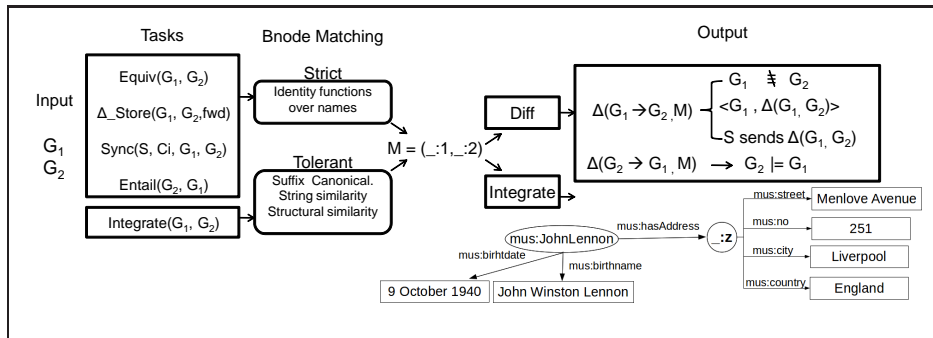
Tasks

Bnode Matching

Output

Input

$G_1$
$G_2$

Equiv($G_1$, $G_2$)

Δ_Store($G_1$, $G_2$,fwd)

Sync(S, Ci, $G_1$, $G_2$)

Entail($G_2$, $G_1$)

Integrate($G_1$, $G_2$)

Strict

Identity functions over names

Tolerant

Suffix Canonical. String similarity Structural similarity

M = (_:1,_:2)

Diff

Integrate

$\Delta(G_1 \rightarrow G_2, M)$

$G_1$ ≹ $G_2$

<$G_1$ , $\Delta(G_1, G_2)$>

S sends $\Delta(G_1, G_2)$

$\Delta(G_2 \rightarrow G_1, M) \rightarrow G_2 \models G_1$

mus:JohnLennon

mus:hasAddress

_:z

mus:street

Menlove Avenue

mus:no

251

mus:city

Liverpool

mus:country

England

mus:birhtdate

mus:birthname

9 October 1940

John Winston Lennon